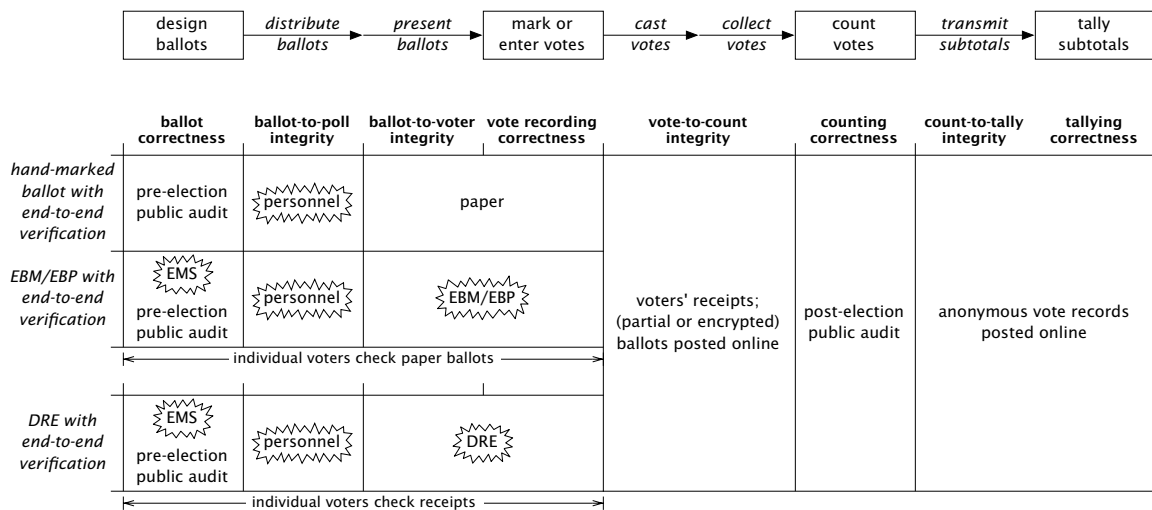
design ballots → *distribute ballots* → *present ballots* → mark or enter votes → *cast votes* → *collect votes* → count votes → *transmit subtotals* → tally subtotals

| | ballot correctness | ballot-to-poll integrity | ballot-to-voter integrity | vote recording correctness | vote-to-count integrity | counting correctness | count-to-tally integrity | tallying correctness |
|---|---|---|---|---|---|---|---|---|
| *hand-marked ballot with end-to-end verification* | pre-election public audit | personnel | paper | | voters' receipts; (partial or encrypted) ballots posted online | post-election public audit | anonymous vote records posted online | |
| *EBM/EBP with end-to-end verification* | EMS pre-election public audit | personnel | EBM/EBP | | | | | |
| | individual voters check paper ballots | | | | | | | |
| *DRE with end-to-end verification* | EMS pre-election public audit | personnel | DRE | | | | | |
| | individual voters check receipts | | | | | | | |